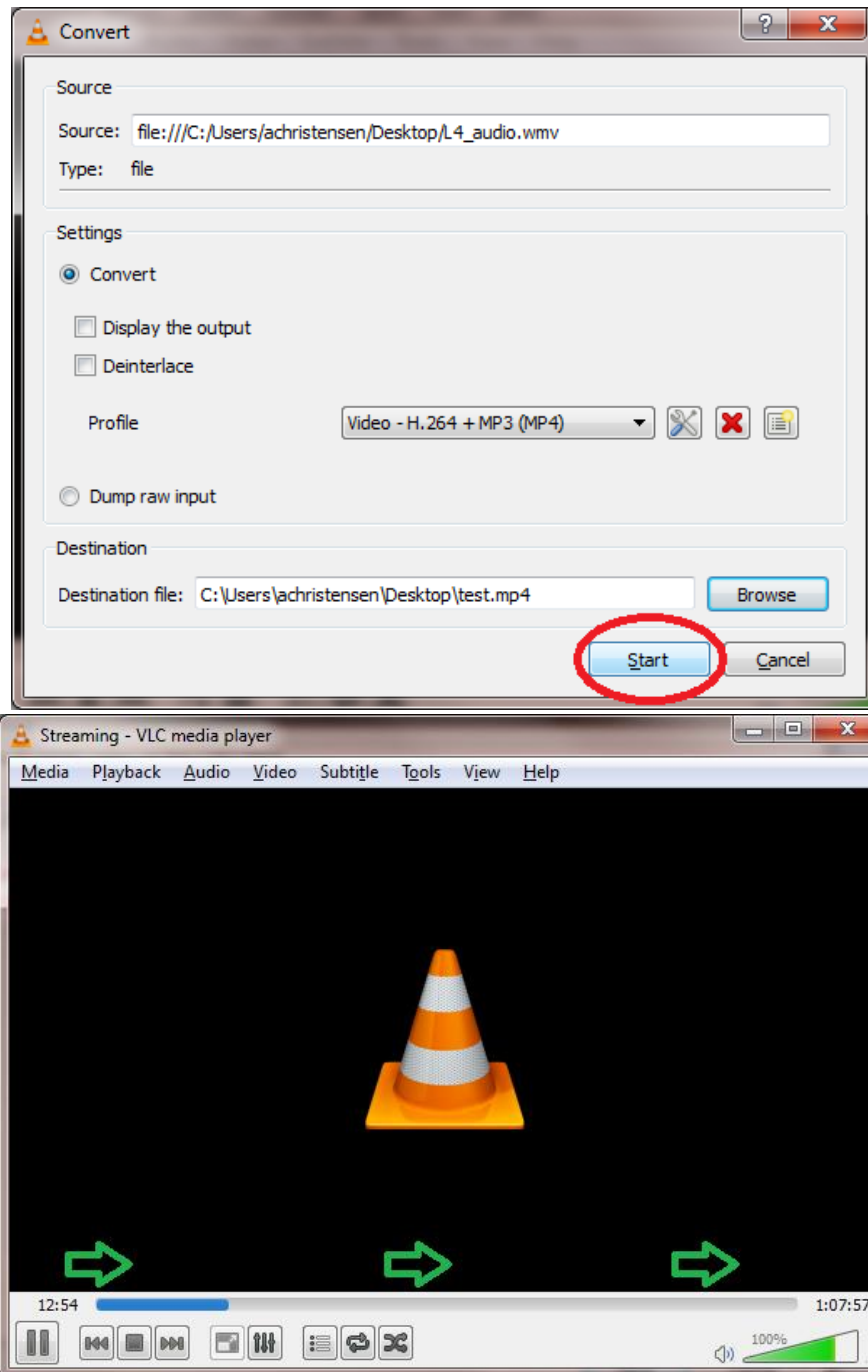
Convert

?
X

Source
Source: file:///C:/Users/achristensen/Desktop/L4_audio.wmv
Type: file

Settings
Convert
Display the output
Deinterlace
Profile
Video - H.264 + MP3 (MP4)
Dump raw input

Destination
Destination file: C:\Users\achristensen\Desktop\test.mp4
Browse

Start
Cancel

Streaming - VLC media player

Media Playback Audio Video Subtitle Tools View Help

12:54
1:07:57

100%